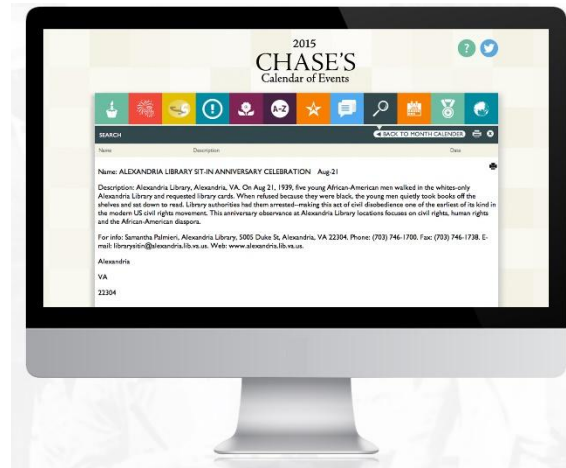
2015
CHASE'S
Calendar of Events

?

A-Z

SEARCH

BACK TO MONTH CALENDER

Name

Description

Date

Name: ALEXANDRIA LIBRARY SIT-IN ANNIVERSARY CELEBRATION Aug-21

Description: Alexandria Library, Alexandria, VA. On Aug 21, 1939, five young African-American men walked in the whites-only Alexandria Library and requested library cards. When refused because they were black, the young men quietly took books off the shelves and sat down to read. Library authorities had them arrested–making this act of civil disobedience one of the earliest of its kind in the modern US civil rights movement. This anniversary observance at Alexandria Library locations focuses on civil rights, human rights and the African-American diaspora.

For info: Samantha Palmieri, Alexandria Library, 5005 Duke St, Alexandria, VA 22304. Phone: (703) 746-1700. Fax: (703) 746-1738. E-mail: librarysitin@alexandria.lib.va.us. Web: www.alexandria.lib.va.us.

Alexandria

VA

22304